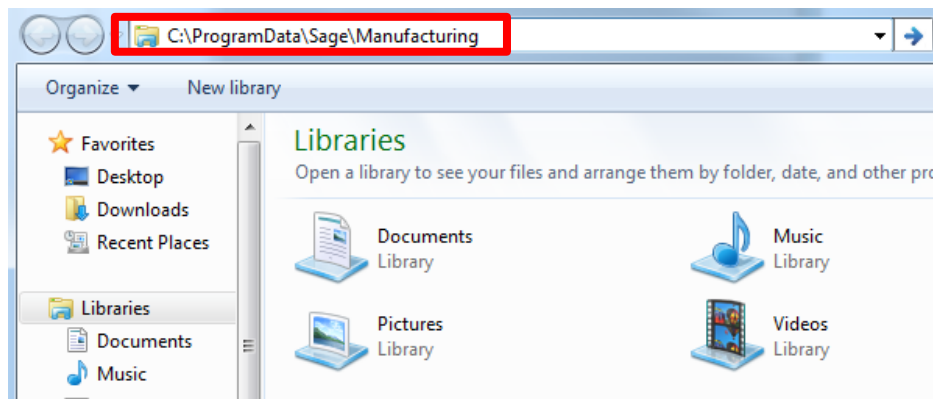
C:\ProgramData\Sage\Manufacturing

Organize ▾ New library

Favorites
Desktop
Downloads
Recent Places

Libraries
Documents
Music

Libraries
Open a library to see your files and arrange them by folder, date, and other pro

Documents
Library

Music
Library

Pictures
Library

Videos
Library